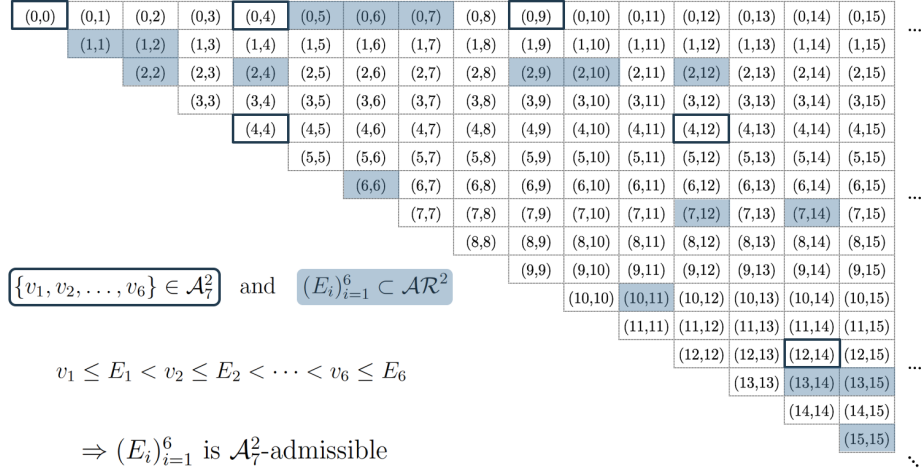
| (0,0) | (0,1) | (0,2) | (0,3) | (0,4) | (0,5) | (0,6) | (0,7) | (0,8) | (0,9) | (0,10) | (0,11) | (0,12) | (0,13) | (0,14) | (0,15) | ... |
|---|---|---|---|---|---|---|---|---|---|---|---|---|---|---|---|---|
| | (1,1) | (1,2) | (1,3) | (1,4) | (1,5) | (1,6) | (1,7) | (1,8) | (1,9) | (1,10) | (1,11) | (1,12) | (1,13) | (1,14) | (1,15) | ... |
| | | (2,2) | (2,3) | (2,4) | (2,5) | (2,6) | (2,7) | (2,8) | (2,9) | (2,10) | (2,11) | (2,12) | (2,13) | (2,14) | (2,15) | |
| | | | (3,3) | (3,4) | (3,5) | (3,6) | (3,7) | (3,8) | (3,9) | (3,10) | (3,11) | (3,12) | (3,13) | (3,14) | (3,15) | |
| | | | | (4,4) | (4,5) | (4,6) | (4,7) | (4,8) | (4,9) | (4,10) | (4,11) | (4,12) | (4,13) | (4,14) | (4,15) | |
| | | | | | (5,5) | (5,6) | (5,7) | (5,8) | (5,9) | (5,10) | (5,11) | (5,12) | (5,13) | (5,14) | (5,15) | |
| | | | | | | (6,6) | (6,7) | (6,8) | (6,9) | (6,10) | (6,11) | (6,12) | (6,13) | (6,14) | (6,15) | |
| | | | | | | | (7,7) | (7,8) | (7,9) | (7,10) | (7,11) | (7,12) | (7,13) | (7,14) | (7,15) | ... |
| | | | | | | | | (8,8) | (8,9) | (8,10) | (8,11) | (8,12) | (8,13) | (8,14) | (8,15) | |
| | | | | | | | | | (9,9) | (9,10) | (9,11) | (9,12) | (9,13) | (9,14) | (9,15) | |
| | | | | | | | | | | (10,10) | (10,11) | (10,12) | (10,13) | (10,14) | (10,15) | |
| | | | | | | | | | | | (11,11) | (11,12) | (11,13) | (11,14) | (11,15) | |
| | | | | | | | | | | | | (12,12) | (12,13) | (12,14) | (12,15) | ... |
| | | | | | | | | | | | | | (13,13) | (13,14) | (13,15) | |
| | | | | | | | | | | | | | | (14,14) | (14,15) | |
| | | | | | | | | | | | | | | | (15,15) | ⋱ |

$\{v_1, v_2, \ldots, v_6\} \in \mathcal{A}_7^2$ and $(E_i)_{i=1}^6 \subset \mathcal{AR}^2$

$v_1 \leq E_1 < v_2 \leq E_2 < \cdots < v_6 \leq E_6$

$\Rightarrow (E_i)_{i=1}^6$ is $\mathcal{A}_7^2$-admissible